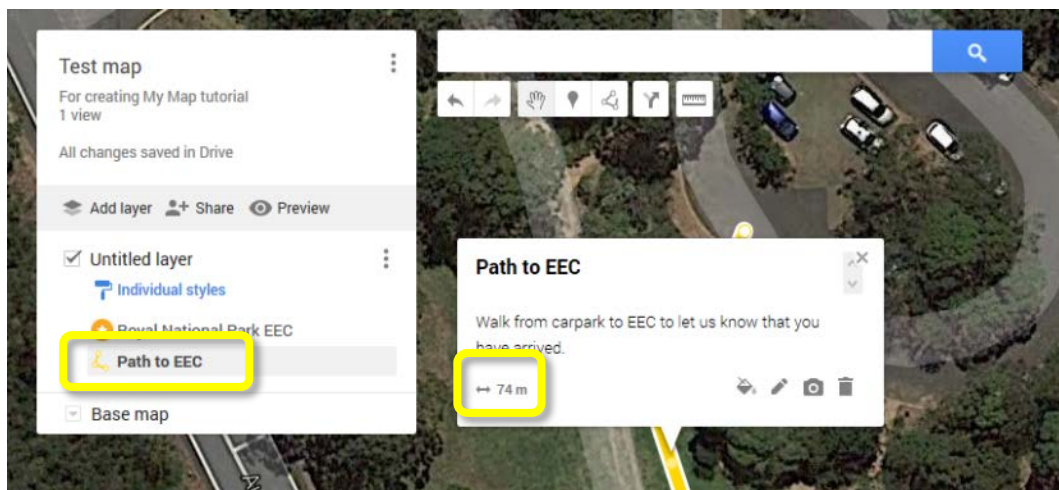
Test map

For creating My Map tutorial
1 view

All changes saved in Drive

Add layer Share Preview

Untitled layer

Individual styles

Royal National Park EEC

Path to EEC

Base map

Path to EEC

Walk from carpark to EEC to let us know that you have arrived.

74 m